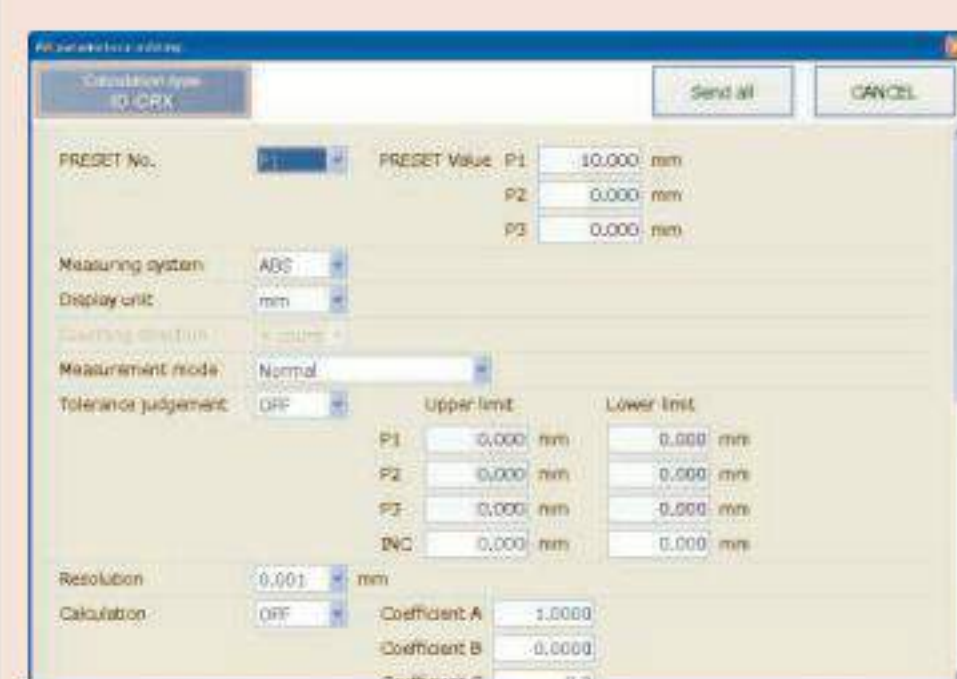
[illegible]

Calculation type
ID CRX

Send all

CANCEL

PRESET No. P1

PRESET Value P1 10.000 mm

P2 0.000 mm

P3 0.000 mm

Measuring system ABS

Display unit mm

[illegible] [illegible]

Measurement mode Normal

Tolerance judgement OFF

Upper limit Lower limit

| | Upper limit | | Lower limit | |
|---|---|---|---|---|
| P1 | 0.000 | mm | 0.000 | mm |
| P2 | 0.000 | mm | 0.000 | mm |
| P3 | 0.000 | mm | 0.000 | mm |
| INC | 0.000 | mm | 0.000 | mm |

Resolution 0.001 mm

Calculation OFF

Coefficient A 1.0000

Coefficient B 0.0000

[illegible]